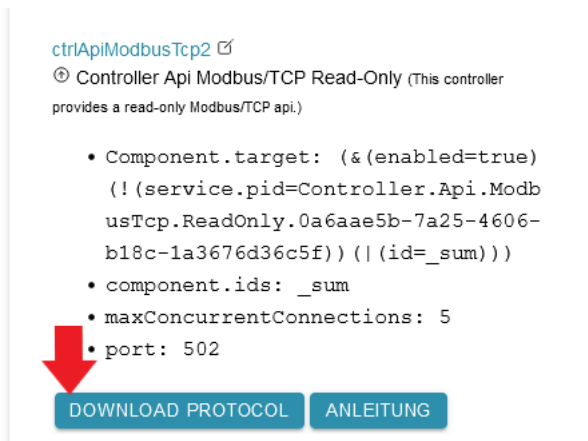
ctrlApiModbusTcp2

Controller Api Modbus/TCP Read-Only (This controller provides a read-only Modbus/TCP api.)

- Component.target: (&(enabled=true)(!(service.pid=Controller.Api.ModbusTcp.ReadOnly.0a6aae5b-7a25-4606-b18c-1a3676d36c5f))(|(id=_sum)))
- component.ids: _sum
- maxConcurrentConnections: 5
- port: 502

DOWNLOAD PROTOCOL ANLEITUNG